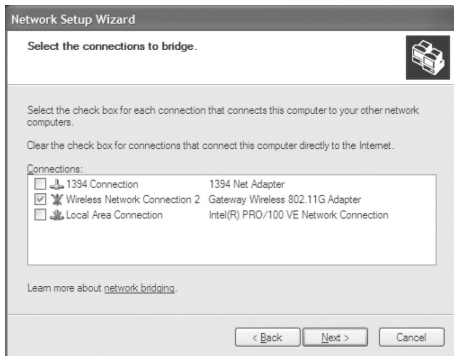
Network Setup Wizard

Select the connections to bridge.

Select the check box for each connection that connects this computer to your other network computers.

Clear the check box for connections that connect this computer directly to the Internet.

Connections:

| | Connection | Adapter |
|---|---|---|
| ☐ | 1394 Connection | 1394 Net Adapter |
| ☑ | Wireless Network Connection 2 | Gateway Wireless 802.11G Adapter |
| ☐ | Local Area Connection | Intel(R) PRO/100 VE Network Connection |

Learn more about network bridging.

< Back | Next > | Cancel